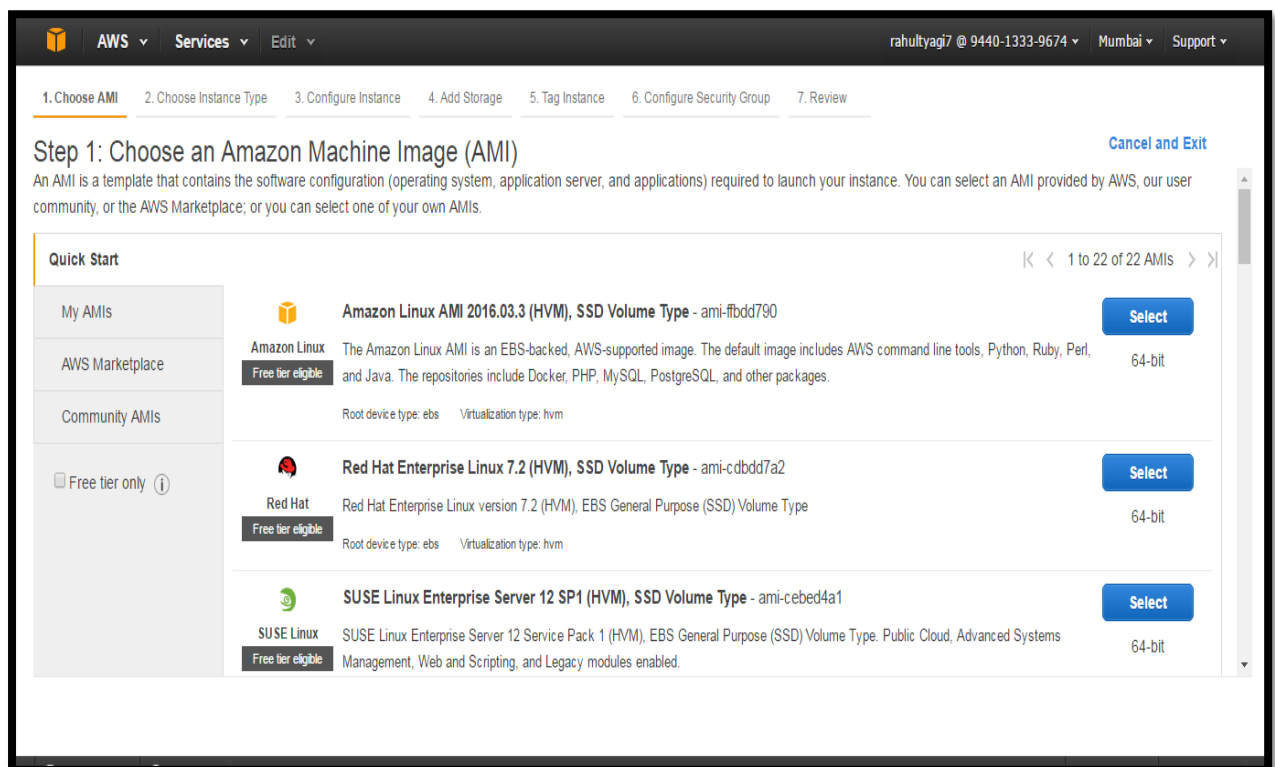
AWS Services Edit

rahultyagi7 @ 9440-1333-9674 Mumbai Support

1. Choose AMI 2. Choose Instance Type 3. Configure Instance 4. Add Storage 5. Tag Instance 6. Configure Security Group 7. Review

Step 1: Choose an Amazon Machine Image (AMI)

Cancel and Exit

An AMI is a template that contains the software configuration (operating system, application server, and applications) required to launch your instance. You can select an AMI provided by AWS, our user community, or the AWS Marketplace; or you can select one of your own AMIs.

Quick Start

1 to 22 of 22 AMIs

My AMIs

AWS Marketplace

Community AMIs

Free tier only

Amazon Linux
Free tier eligible

Amazon Linux AMI 2016.03.3 (HVM), SSD Volume Type - ami-ffbdd790

The Amazon Linux AMI is an EBS-backed, AWS-supported image. The default image includes AWS command line tools, Python, Ruby, Perl, and Java. The repositories include Docker, PHP, MySQL, PostgreSQL, and other packages.

Root device type: ebs Virtualization type: hvm

Select
64-bit

Red Hat
Free tier eligible

Red Hat Enterprise Linux 7.2 (HVM), SSD Volume Type - ami-cdbdd7a2

Red Hat Enterprise Linux version 7.2 (HVM), EBS General Purpose (SSD) Volume Type

Root device type: ebs Virtualization type: hvm

Select
64-bit

SUSE Linux
Free tier eligible

SUSE Linux Enterprise Server 12 SP1 (HVM), SSD Volume Type - ami-cebed4a1

SUSE Linux Enterprise Server 12 Service Pack 1 (HVM), EBS General Purpose (SSD) Volume Type. Public Cloud, Advanced Systems Management, Web and Scripting, and Legacy modules enabled.

Select
64-bit